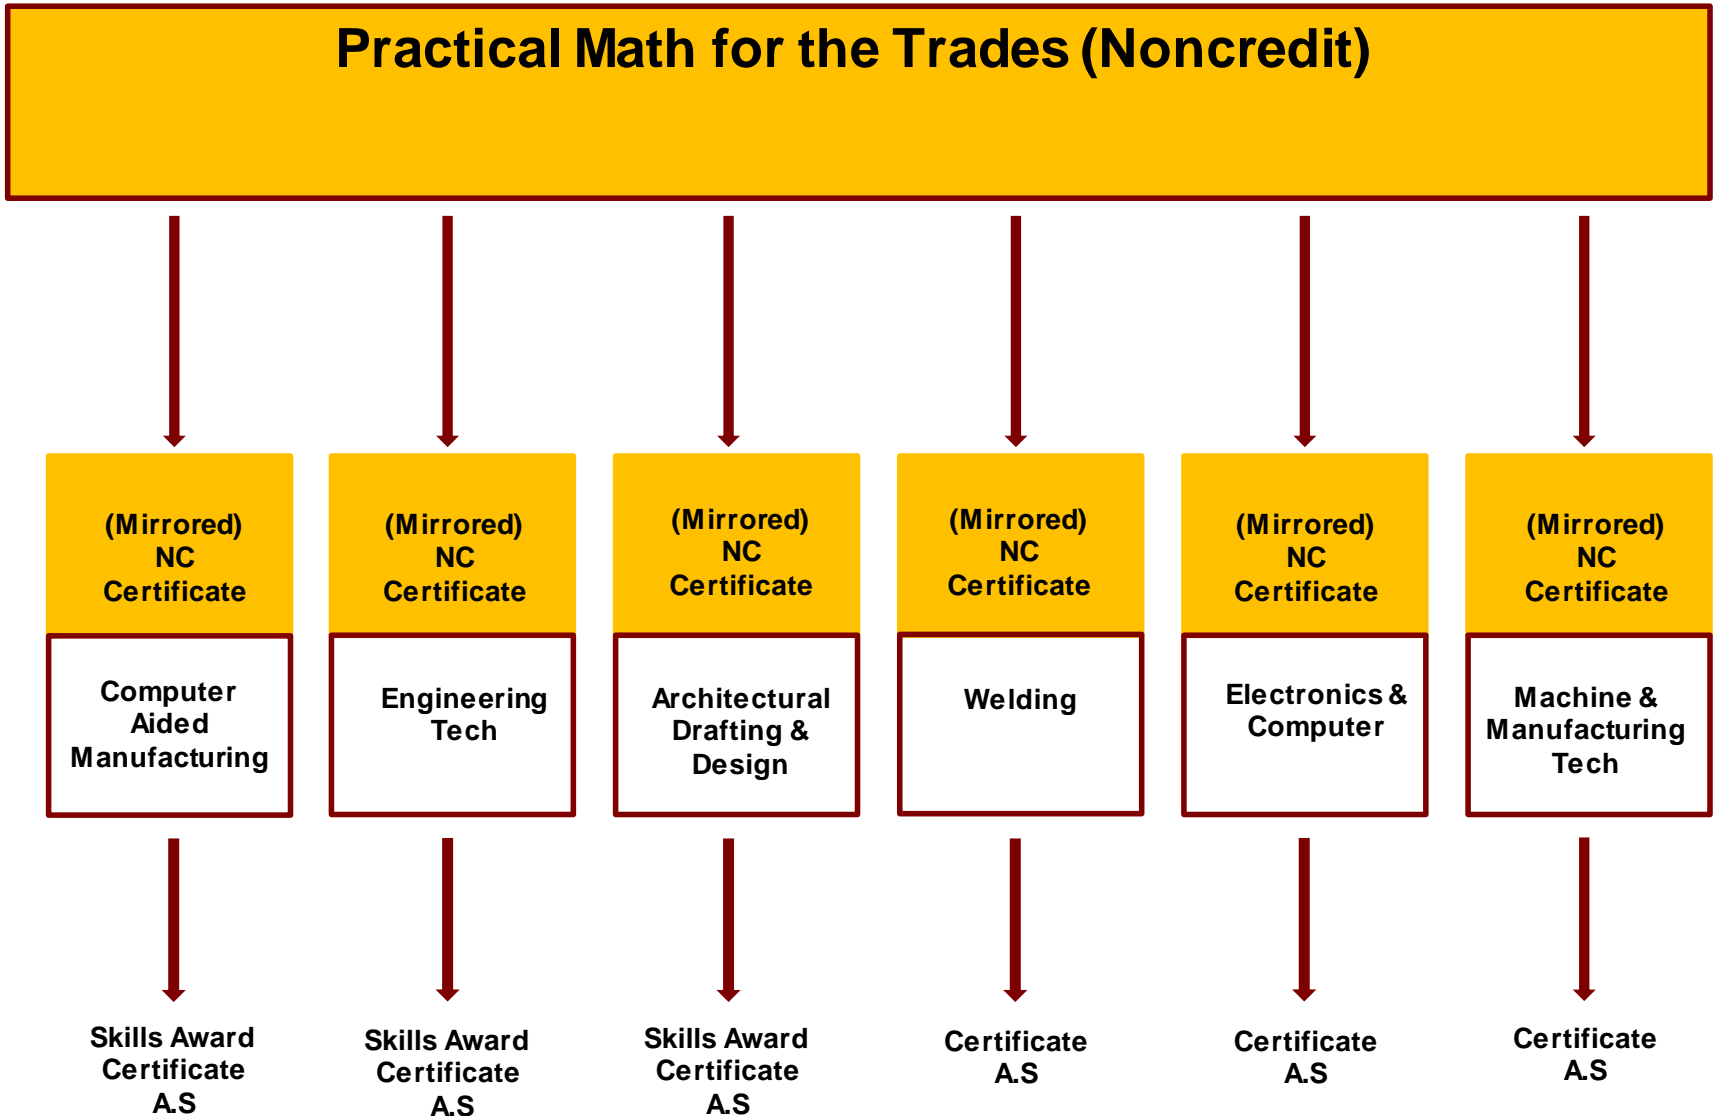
Practical Math for the Trades (Noncredit)

(Mirrored) NC Certificate

Computer Aided Manufacturing

Skills Award Certificate A.S

(Mirrored) NC Certificate

Engineering Tech

Skills Award Certificate A.S

(Mirrored) NC Certificate

Architectural Drafting & Design

Skills Award Certificate A.S

(Mirrored) NC Certificate

Welding

Certificate A.S

(Mirrored) NC Certificate

Electronics & Computer

Certificate A.S

(Mirrored) NC Certificate

Machine & Manufacturing Tech

Certificate A.S